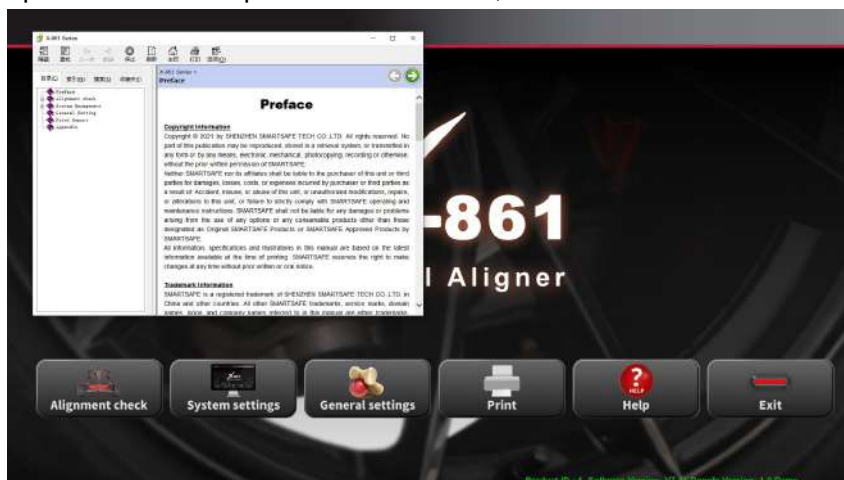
X-861 Series

Preface

Copyright Information
Copyright © 2021 by SHENZHEN SMARTSAFE TECH CO.,LTD. All rights reserved. No part of this publication may be reproduced, stored in a retrieval system, or transmitted in any form or by any means, electronic, mechanical, photocopying, recording or otherwise, without the prior written permission of SMARTSAFE.
Neither SMARTSAFE nor its affiliates shall be liable to the purchaser of this unit or third parties for damages, losses, costs, or expenses incurred by purchaser or third parties as a result of: Accident, misuse, or abuse of this unit, or unauthorized modifications, repairs, or alterations to this unit, or failure to strictly comply with SMARTSAFE operating and maintenance instructions. SMARTSAFE shall not be liable for any damages or problems arising from the use of any options or any consumable products other than those designated as Original SMARTSAFE Products or SMARTSAFE Approved Products by SMARTSAFE.
All information, specifications and illustrations in this manual are based on the latest information available at the time of printing. SMARTSAFE reserves the right to make changes at any time without prior written or oral notice.

Trademark Information
SMARTSAFE is a registered trademark of SHENZHEN SMARTSAFE TECH CO.,LTD. in China and other countries. All other SMARTSAFE trademarks, service marks, domain names, logos, and company names referred to in this manual are either trademarks,

Preface
Alignment check
System Equipment
General Setting
Print Report
Appendix

-861
l Aligner

Alignment check
System settings
General settings
Print
HELP
Help
Exit

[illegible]